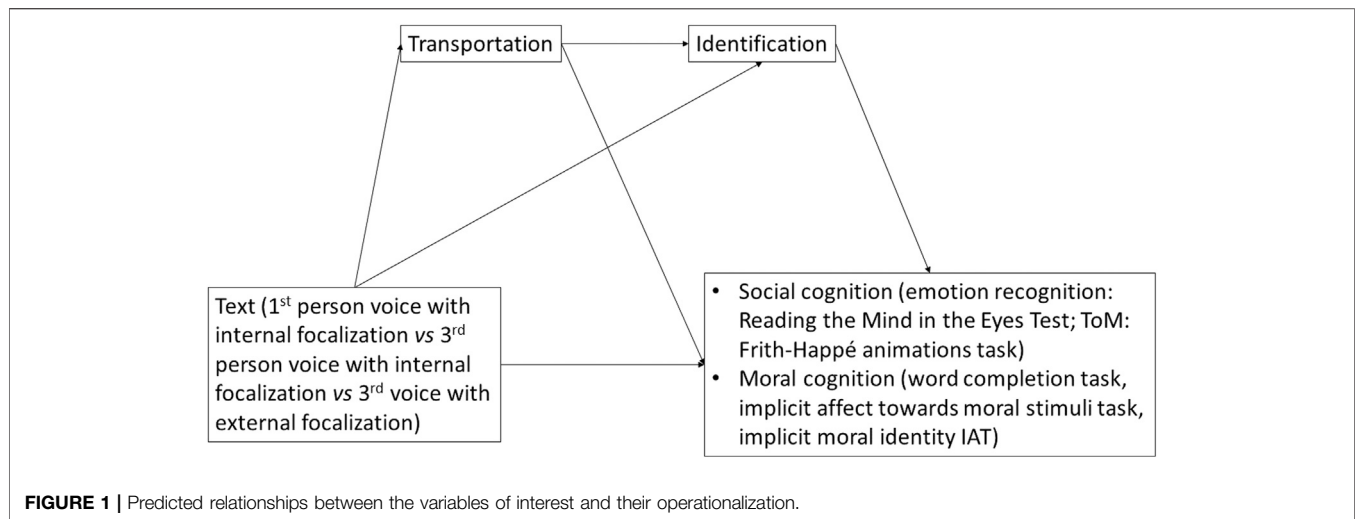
Transportation

Identification

Text (1$^{st}$ person voice with internal focalization *vs* 3$^{rd}$ person voice with internal focalization *vs* 3$^{rd}$ voice with external focalization)

• Social cognition (emotion recognition: Reading the Mind in the Eyes Test; ToM: Frith-Happé animations task)
• Moral cognition (word completion task, implicit affect towards moral stimuli task, implicit moral identity IAT)

**FIGURE 1 |** Predicted relationships between the variables of interest and their operationalization.